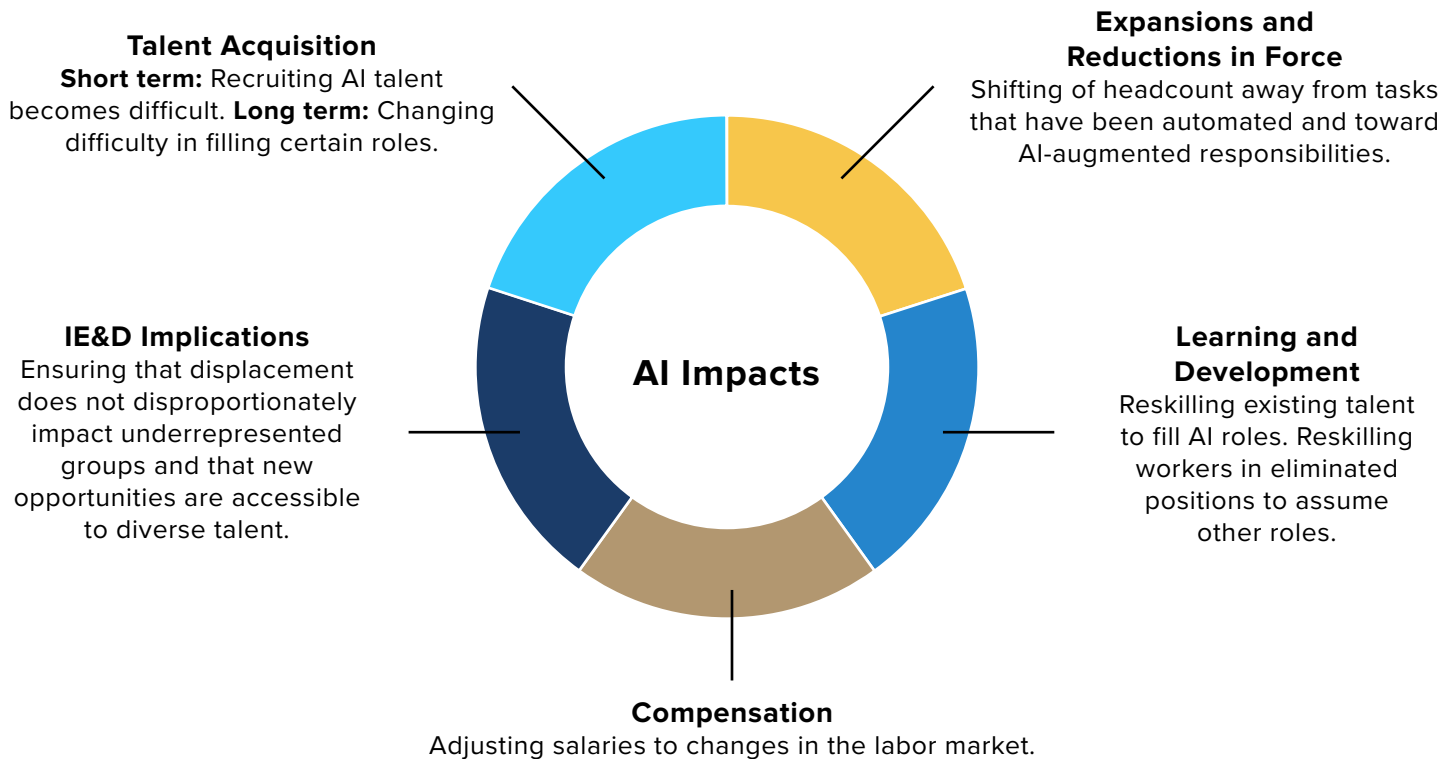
Talent Acquisition
Short term: Recruiting AI talent becomes difficult. Long term: Changing difficulty in filling certain roles.

Expansions and Reductions in Force
Shifting of headcount away from tasks that have been automated and toward AI-augmented responsibilities.

IE&D Implications
Ensuring that displacement does not disproportionately impact underrepresented groups and that new opportunities are accessible to diverse talent.

AI Impacts

Learning and Development
Reskilling existing talent to fill AI roles. Reskilling workers in eliminated positions to assume other roles.

Compensation
Adjusting salaries to changes in the labor market.